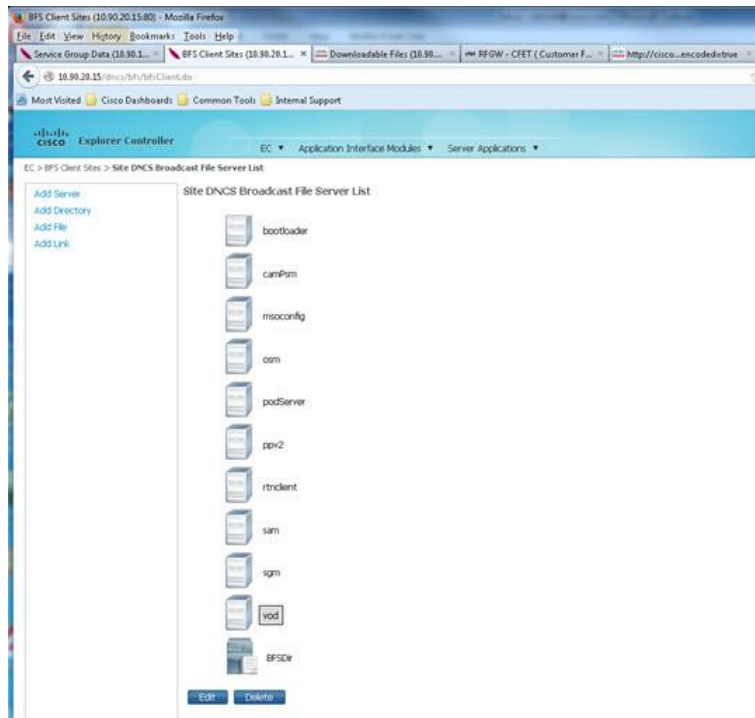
BFS Client Sites (10.90.20.15:80) - Mozilla Firefox

File Edit View History Bookmarks Tools Help

Service Group Data (10.90.1... × BFS Client Sites (10.90.20.1... × Downloadable Files (10.90.... × RFGW - CFET ( Customer F... × http://cisco...encodedstrue ×

10.90.20.15/dncs/bfs/bfsClient.do

Most Visited Cisco Dashboards Common Tools Internal Support

cisco Explorer Controller

EC ▼ Application Interface Modules ▼ Server Applications ▼

EC > BFS Client Sites > Site DNCS Broadcast File Server List

Add Server
Add Directory
Add File
Add Link

Site DNCS Broadcast File Server List

bootloader

camPsm

msoconfig

osm

podServer

ppv2

rtnclient

sam

sgm

vod

BFSDir

Edit Delete